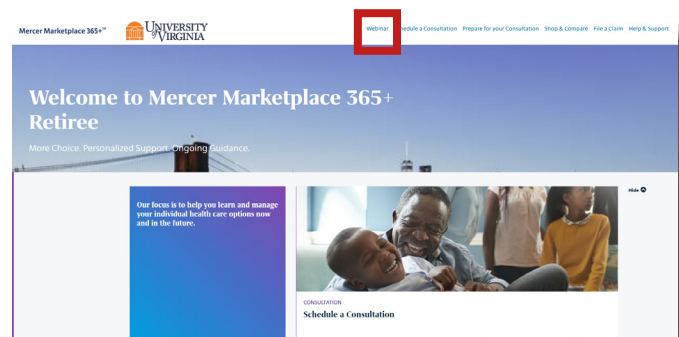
Mercer Marketplace 365+℠

UNIVERSITY of VIRGINIA

Webinar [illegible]hedule a Consultation Prepare for your Consultation Shop & Compare File a Claim Help & Support

Welcome to Mercer Marketplace 365+ Retiree

More Choice. Personalized Support. Ongoing Guidance.

Our focus is to help you learn and manage your individual health care options now and in the future.

Hide

CONSULTATION

Schedule a Consultation